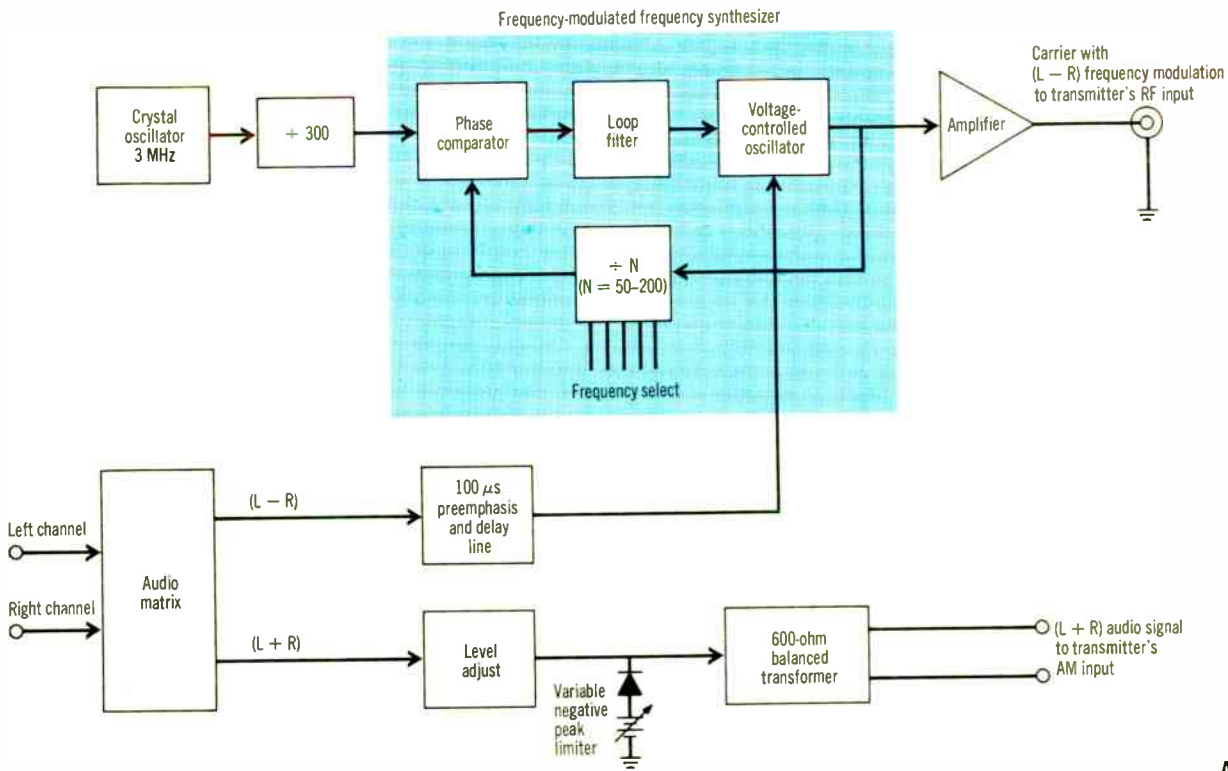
Frequency-modulated frequency synthesizer

Crystal oscillator 3 MHz

$\div$ 300

Phase comparator

Loop filter

Voltage-controlled oscillator

Amplifier

Carrier with (L − R) frequency modulation to transmitter's RF input

$\div$ N (N = 50–200)

Frequency select

Left channel

Right channel

Audio matrix

(L − R)

100 $\mu$s preemphasis and delay line

(L + R)

Level adjust

Variable negative peak limiter

600-ohm balanced transformer

(L + R) audio signal to transmitter's AM input